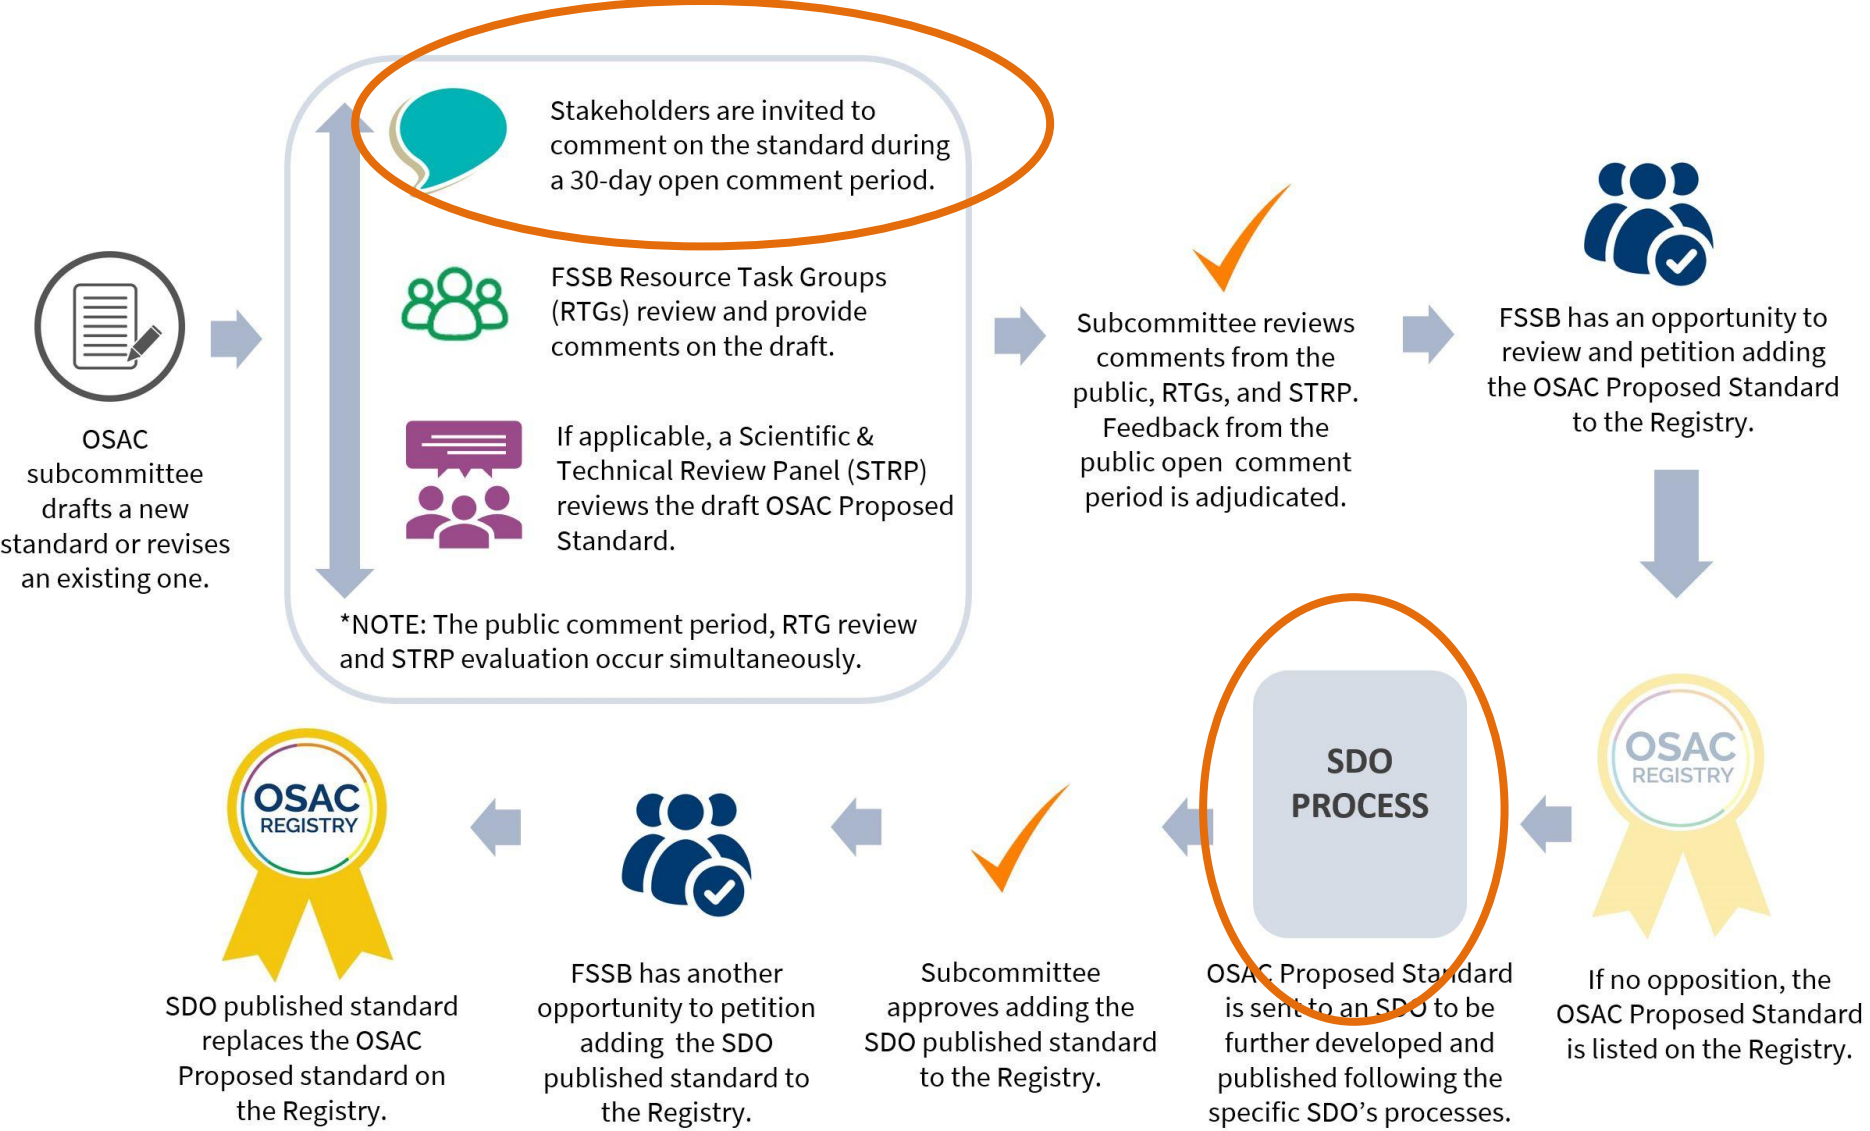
OSAC subcommittee drafts a new standard or revises an existing one.

Stakeholders are invited to comment on the standard during a 30-day open comment period.

FSSB Resource Task Groups (RTGs) review and provide comments on the draft.

If applicable, a Scientific & Technical Review Panel (STRP) reviews the draft OSAC Proposed Standard.

*NOTE: The public comment period, RTG review and STRP evaluation occur simultaneously.

Subcommittee reviews comments from the public, RTGs, and STRP. Feedback from the public open comment period is adjudicated.

FSSB has an opportunity to review and petition adding the OSAC Proposed Standard to the Registry.

OSAC REGISTRY

If no opposition, the OSAC Proposed Standard is listed on the Registry.

SDO PROCESS

OSAC Proposed Standard is sent to an SDO to be further developed and published following the specific SDO's processes.

Subcommittee approves adding the SDO published standard to the Registry.

FSSB has another opportunity to petition adding the SDO published standard to the Registry.

OSAC REGISTRY

SDO published standard replaces the OSAC Proposed standard on the Registry.